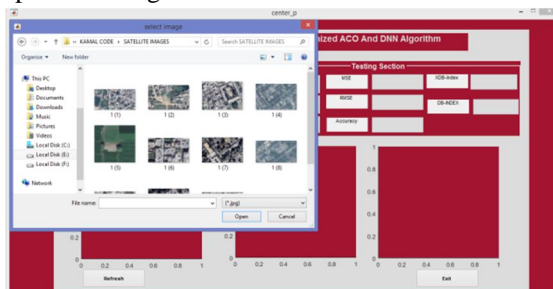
center_p

select image

« KAMAL CODE › SATELLITE IMAGES

Search SATELLITE IMAGES

Organize ▾ New folder

This PC
Desktop
Documents
Downloads
Music
Pictures
Videos
Local Disk (C:)
Local Disk (E:)
Local Disk (F:)
Network

1 (1) 1 (2) 1 (3) 1 (4)
1 (5) 1 (6) 1 (7) 1 (8)

File name: (*.jpg)

Open Cancel

ized ACO And DNN Algorithm

Testing Section

MSE
XDB-Index
RMSE
DB-INDEX
Accuracy

1
0.8
0.6
0.4
0.2
0

0.2
0
0 0.2 0.4 0.6 0.8 1

0.2
0
0 0.2 0.4 0.6 0.8 1

0 0.2 0.4 0.6 0.8 1

Refresh

Exit